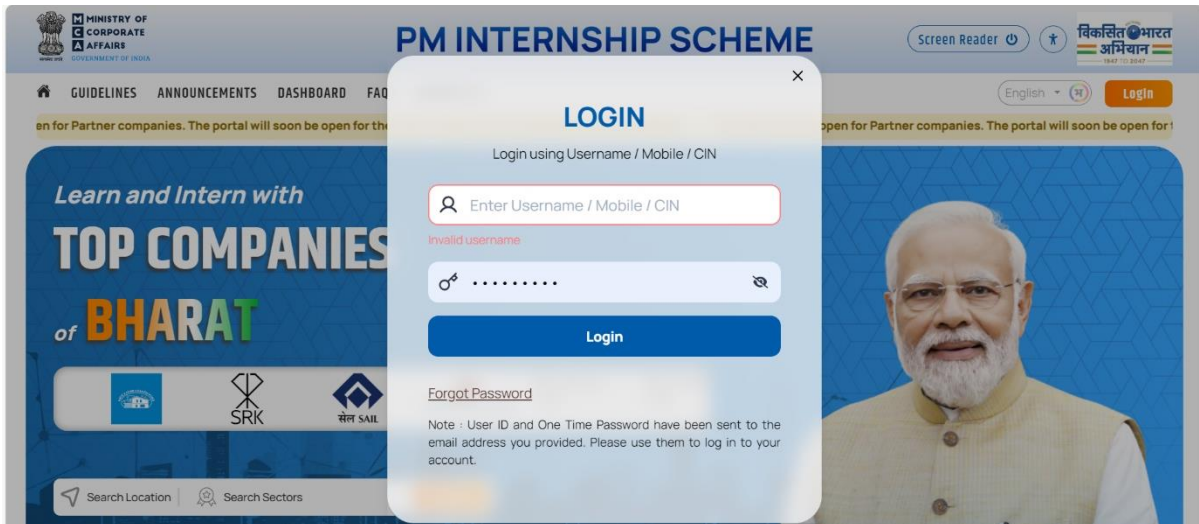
MINISTRY OF CORPORATE AFFAIRS
GOVERNMENT OF INDIA

PM INTERNSHIP SCHEME

Screen Reader

विकसित भारत अभियान
1947 TO 2047

GUIDELINES ANNOUNCEMENTS DASHBOARD FAQ

English (अ)

Login

en for Partner companies. The portal will soon be open for th

pen for Partner companies. The portal will soon be open for t

Learn and Intern with
TOP COMPANIES
of BHARAT

SRK

सेल SAIL

Search Location | Search Sectors

×

LOGIN

Login using Username / Mobile / CIN

Enter Username / Mobile / CIN

Invalid username

•••••••••

Login

Forgot Password

Note : User ID and One Time Password have been sent to the email address you provided. Please use them to log in to your account.